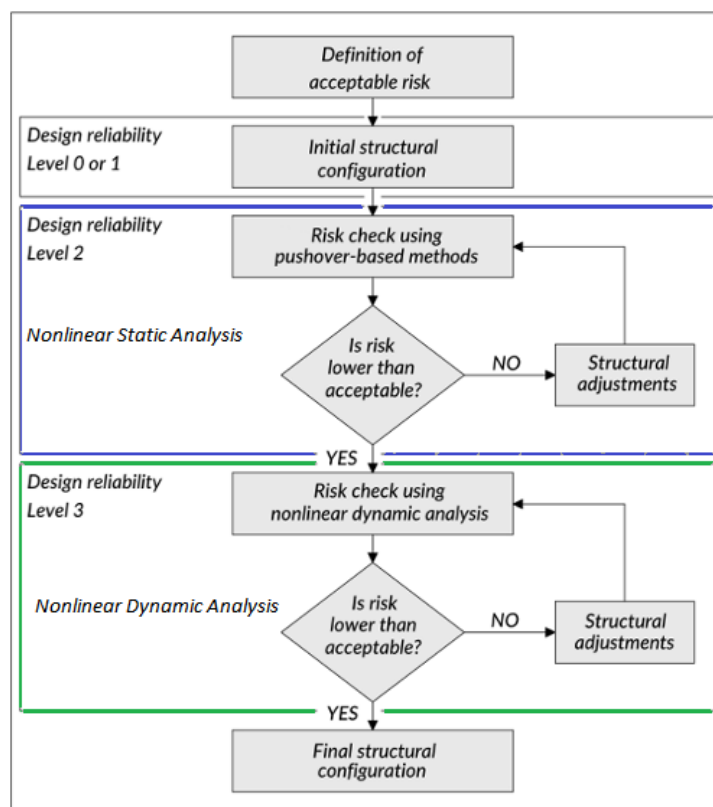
Definition of acceptable risk

Design reliability
Level 0 or 1

Initial structural configuration

Design reliability
Level 2

Risk check using pushover-based methods

Nonlinear Static Analysis

Is risk lower than acceptable?

NO

Structural adjustments

YES

Design reliability
Level 3

Risk check using nonlinear dynamic analysis

Nonlinear Dynamic Analysis

Is risk lower than acceptable?

NO

Structural adjustments

YES

Final structural configuration